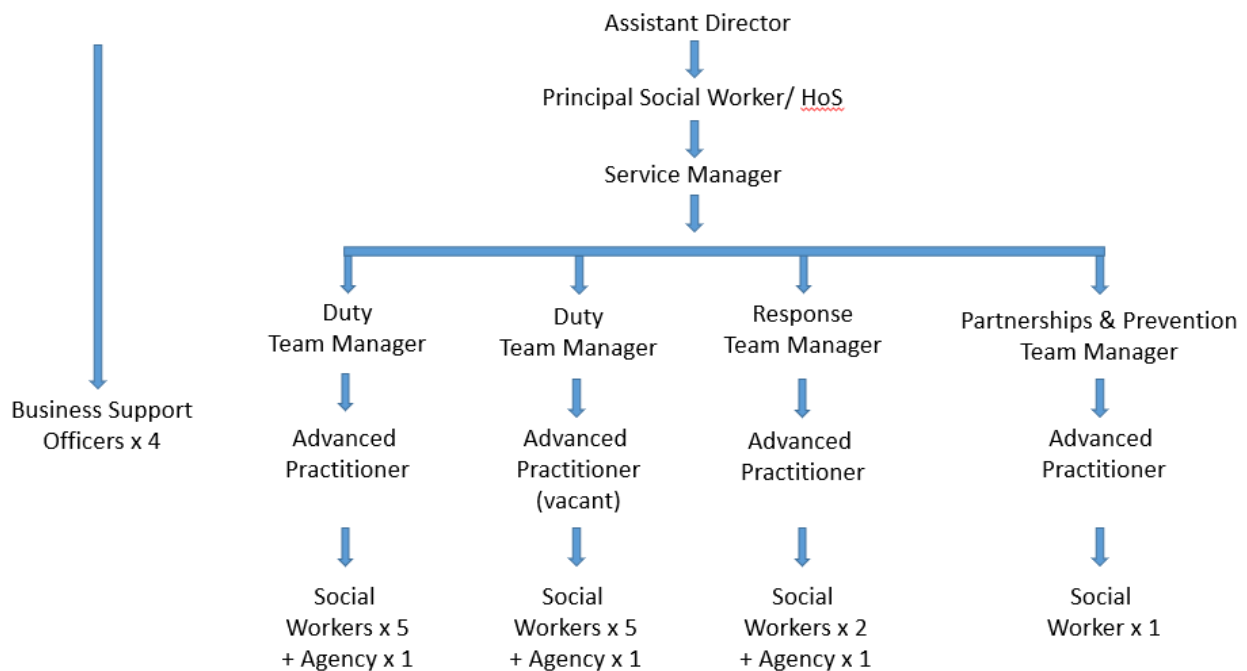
Assistant Director

Principal Social Worker/ HoS

Service Manager

Business Support Officers x 4

Duty Team Manager

Advanced Practitioner

Social Workers x 5 + Agency x 1

Duty Team Manager

Advanced Practitioner (vacant)

Social Workers x 5 + Agency x 1

Response Team Manager

Advanced Practitioner

Social Workers x 2 + Agency x 1

Partnerships & Prevention Team Manager

Advanced Practitioner

Social Worker x 1